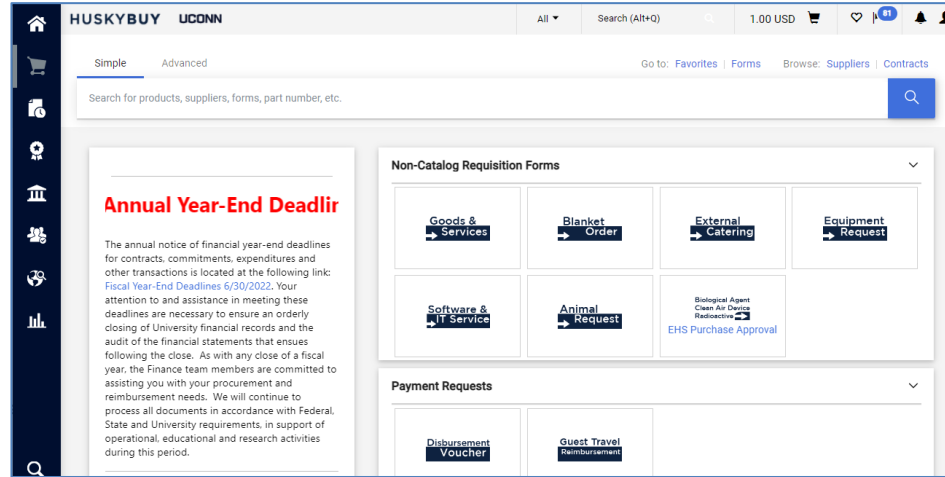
HUSKYBUY UCONN

All ▾ Search (Alt+Q) 1.00 USD 81

Simple Advanced

Go to: Favorites | Forms Browse: Suppliers | Contracts

Search for products, suppliers, forms, part number, etc.

Annual Year-End Deadlir

The annual notice of financial year-end deadlines for contracts, commitments, expenditures and other transactions is located at the following link: Fiscal Year-End Deadlines 6/30/2022. Your attention to and assistance in meeting these deadlines are necessary to ensure an orderly closing of University financial records and the audit of the financial statements that ensues following the close. As with any close of a fiscal year, the Finance team members are committed to assisting you with your procurement and reimbursement needs. We will continue to process all documents in accordance with Federal, State and University requirements, in support of operational, educational and research activities during this period.

Non-Catalog Requisition Forms

Goods & Services

Blanket Order

External Catering

Equipment Request

Software & IT Service

Animal Request

Biological Agent Clean Air Device Radioactive

EHS Purchase Approval

Payment Requests

Disbursement Voucher

Guest Travel Reimbursement